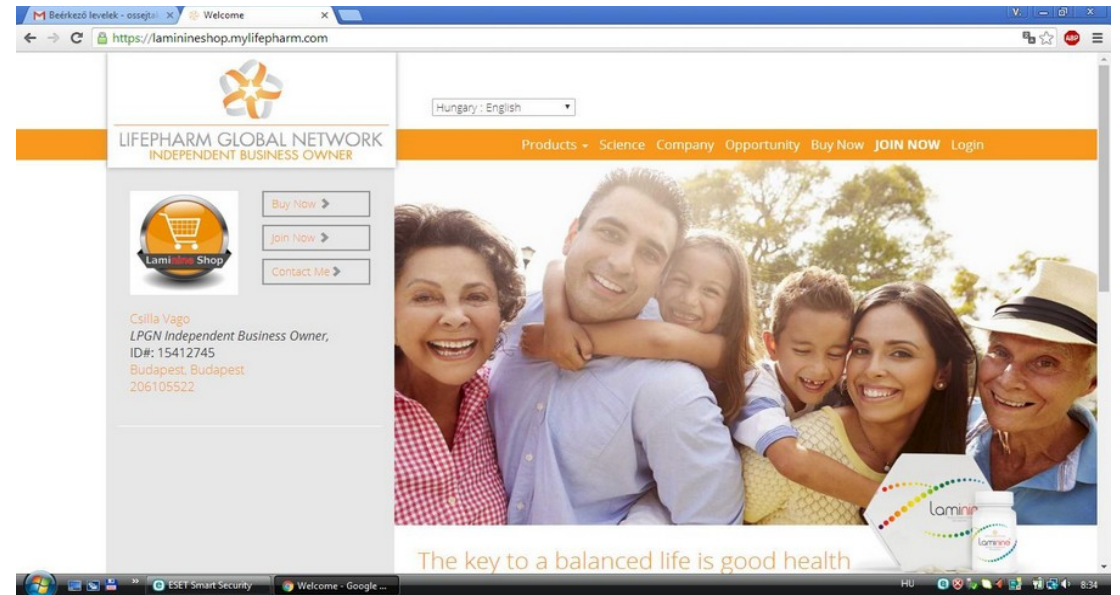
M Beérkező levelek - ossejtal ×
Welcome ×
V.
https://lamininshop.mylifepharm.com
ABP

Hungary : English

LIFEPHARM GLOBAL NETWORK
INDEPENDENT BUSINESS OWNER

Products Science Company Opportunity Buy Now JOIN NOW Login

Laminine Shop

Buy Now
Join Now
Contact Me

Csilla Vago
LPGN Independent Business Owner,
ID#: 15412745
Budapest, Budapest
206105522

laminine
laminine

The key to a balanced life is good health

ESET Smart Security
Welcome - Google ...
HU
8:34